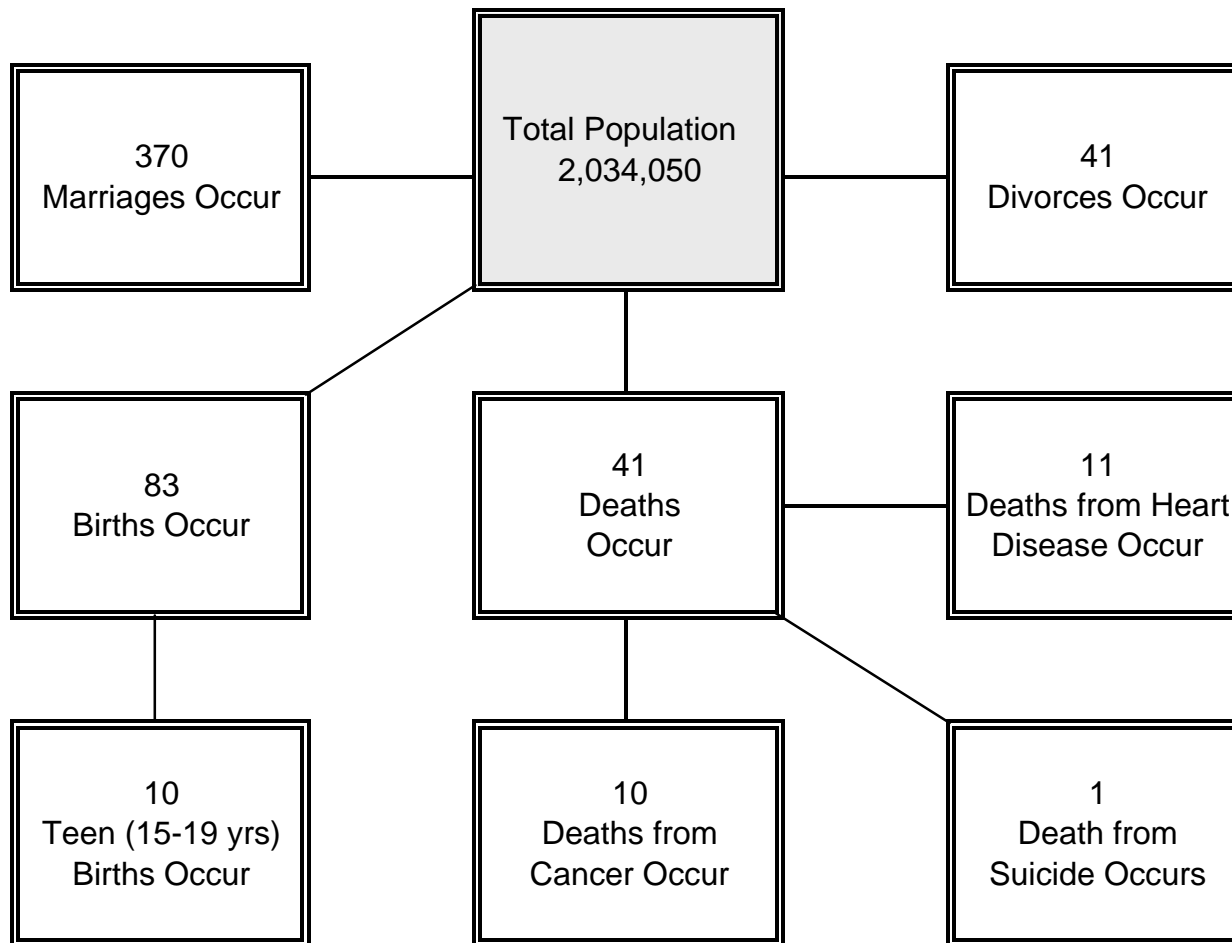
370
Marriages Occur

Total Population
2,034,050

41
Divorces Occur

83
Births Occur

41
Deaths
Occur

11
Deaths from Heart
Disease Occur

10
Teen (15-19 yrs)
Births Occur

10
Deaths from
Cancer Occur

1
Death from
Suicide Occurs